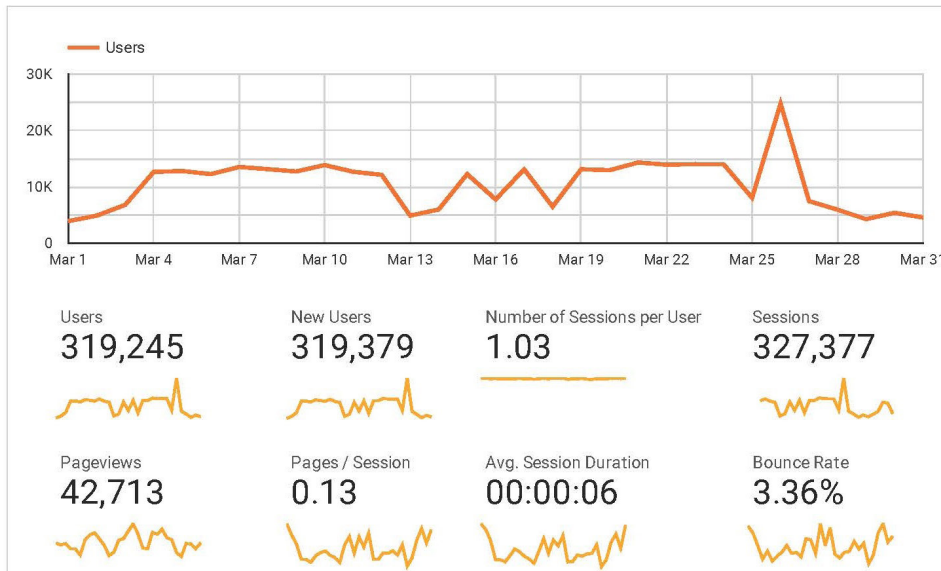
Users

30K
20K
10K
0

Mar 1 Mar 4 Mar 7 Mar 10 Mar 13 Mar 16 Mar 19 Mar 22 Mar 25 Mar 28 Mar 31

Users
319,245

New Users
319,379

Number of Sessions per User
1.03

Sessions
327,377

Pageviews
42,713

Pages / Session
0.13

Avg. Session Duration
00:00:06

Bounce Rate
3.36%